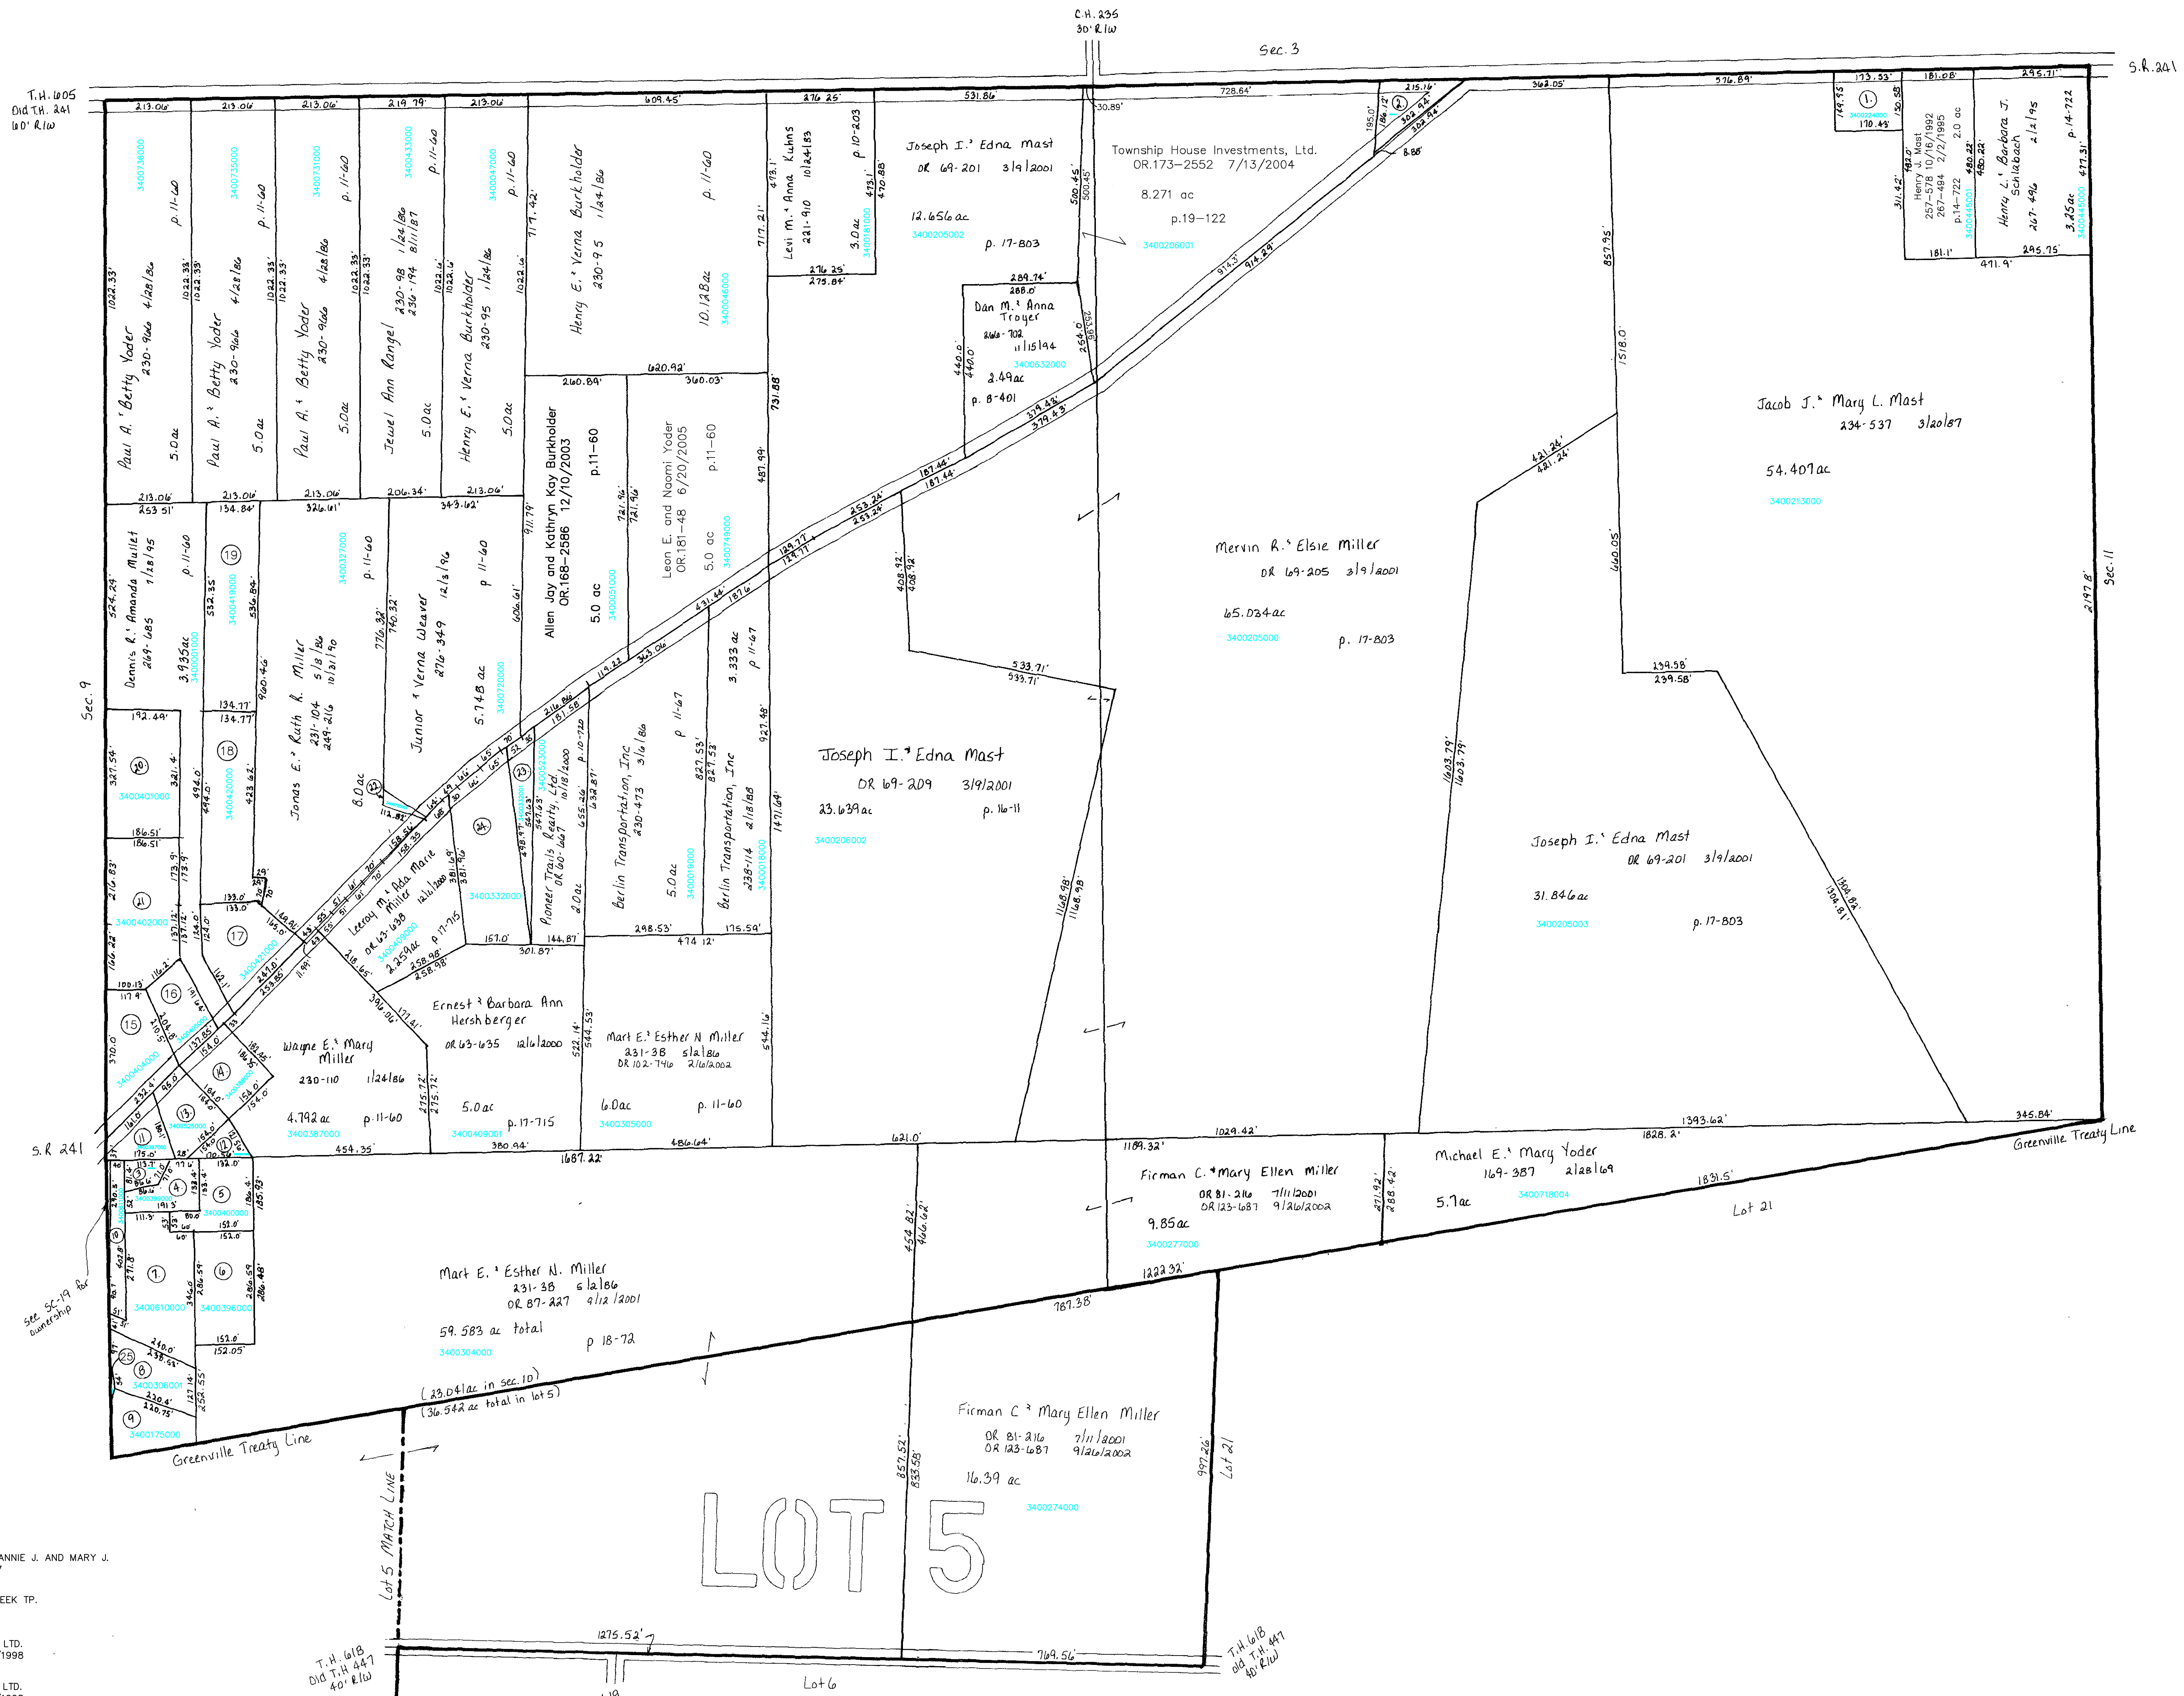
C.H. 235
30' R/W

Sec. 3

S.R. 241

T.H. 605
Old T.H. 241
60' R/W

213.06' 213.06' 213.06' 219.79' 213.06' 609.45' 276.25' 531.86' 728.64' 215.16' 362.05' 576.89' 173.53' 181.08' 295.71'

3400736000 p. 11-60
3400735000 p. 11-60
3400731000 p. 11-60
3400433000 p. 11-60
3400047000 p. 11-60

1022.33' Paul A. & Betty Yoder 230-966 4/28/86 5.0ac
1022.33' Paul A. & Betty Yoder 230-966 4/28/86 5.0ac
1022.33' Paul A. & Betty Yoder 230-966 4/28/86 5.0ac
1022.33' Jewel Ann Rangel 230-98 1/24/86 236-194 8/11/87 5.0ac
1022.16' Henry E. & Verna Burkholder 230-95 1/24/86 5.0ac

717.42' Henry E. & Verna Burkholder 230-95 1/24/86
p. 11-60 10.128ac 3400046000 717.21'
Levi M. & Anna Kuhns 221-910 10/24/83 473.1'
3.0ac 3400081000 p. 10-203 473.1' 470.88'
276.25' 275.84'

Joseph I. & Edna Mast OR 69-201 3/9/2001 12.656ac 3400205002 p. 17-803

Township House Investments, Ltd. OR.173-2552 7/13/2004 8.271 ac p.19-122 3400206001

500.45' 30.89' 195.0' 186.12' 302.94' 8.88' 914.3' 914.29'

289.74' 288.0' Dan M. & Anna Troyer 266-702 11/15/94 3400632000 2.49ac p. 8-401 440.0' 264.0'

149.55 1 3400224000 170.45' 150.58'
311.42' 482.0' Henry J. Mast 257-578 10/16/1992 267-494 2/2/1995 p.14-722 2.0 ac 3400445001 480.22' 181.1'
Henry L. & Barbara J. Schlabach 267-496 2/2/95 p. 14-722 3.25ac 3400445000 477.31' 295.75' 471.9'

857.95' 1518.0'
Jacob J. & Mary L. Mast 234-537 3/20/87 54.407ac 3400213000

620.92' 260.84' 360.03'
Allen Jay and Kathryn Kay Burkholder OR.168-2586 12/10/2003 p.11-60 5.0 ac 3400051000 911.79'
Leon E. and Naomi Yoder OR.181-48 6/20/2005 p.11-60 5.0 ac 3400749000 721.96'
731.88' 487.99'

213.06' 213.06' 213.06' 206.34' 213.06' 253.51' 134.84' 326.61' 343.62'
Dennis R. & Amanda Mullet 269-685 1/28/95 p. 11-60 3.935ac 3400415000 524.29'
19 3400416000 532.35' 536.84'
Jonas E. & Ruth R. Miller 231-104 5/8/86 249-216 10/31/90 3400327000 p. 11-60 960.46'
Junior & Verna Weaver 276-349 12/3/96 p 11-60 5.748ac 3400723000 776.32' 740.32' 606.61'

Sec. 9
192.49' 134.77' 20 3400401000 321.4' 327.54' 18 3400420000 494.0' 423.62'
186.51' 21 3400402000 216.83' 173.9' 137.12' 124.0' 133.0' 17 146.22'
8.0ac 22 23 24 3400332000
Leeroy M. & Ada Marie Miller OR 63-638 12/6/2000 3400409000 2.259ac p. 17-715 258.98'
Pioneer Trails Realty, Ltd. OR 60-667 10/18/2000 2.0ac 3400523000 p. 10-720
Berlin Transportation, Inc 230-473 3/6/86 p 11-67 5.0ac 3400019000 827.53'
Berlin Transportation, Inc 238-114 2/18/88 3.333 ac p 11-67 3400018000 927.48' 1471.64'
298.53' 474.12' 175.59' 157.0' 144.87' 301.87'

Joseph I. & Edna Mast OR 69-209 3/9/2001 23.639ac p. 16-11 3400206002
408.92' 533.71'

Mervin R. & Elsie Miller OR 69-205 3/9/2001 65.034ac 3400205000 p. 17-803
1168.98'

Joseph I. & Edna Mast OR 69-201 3/9/2001 31.846ac 3400205003 p. 17-803
421.24' 660.05' 239.58' 1603.79' 1304.81'

2197.8' Sec. 11

16 15 3400404000 14 13 11 12 100.13 117.9 370.0
Wayne E. & Mary Miller 230-110 1/24/86 4.792ac p. 11-60 3400387000 454.35'
Ernest & Barbara Ann Hershberger OR 63-635 12/6/2000 5.0ac p. 17-715 3400409001 380.94' 275.72'
Mart E. & Esther N Miller 231-38 5/2/86 OR 102-746 2/6/2002 6.0ac p. 11-60 3400305000 486.64' 522.14' 544.53' 544.16'

S.R. 241
621.0' 1029.42' 1189.32' 1393.62' 345.84' 1828.2'
Greenville Treaty Line

3 4 5 3400400000 1 3400610000 6 3400396000 8 3400306001 9 3400175000 25 10
See SC-19 for ownership

Mart E. & Esther N. Miller 231-38 5/2/86 OR 87-227 9/12/2001 59.583 ac total 3400304000 p 18-72
1687.22'
454.82' 446.62'

Firman C. & Mary Ellen Miller OR 81-216 7/11/2001 OR 123-687 9/26/2002 9.85ac 3400277000 271.92' 288.42'
Michael E. & Mary Yoder 169-387 2/28/69 5.7ac 3400718004
1831.5' Lot 21
1222.32' 787.38'

(23.041ac in sec.10)
(36.542 ac total in lot 5)
Greenville Treaty Line

Firman C & Mary Ellen Miller OR 81-216 7/11/2001 OR 123-687 9/26/2002 16.39 ac 3400274000
857.52' 833.58' 997.26' Lot 21

Lot 5 Match Line
LOT 5
1275.52' 769.56'
T.H. 618 Old T.H. 447 40' R/W
T.H. 618 old T.H. 447 40' R/W
Lot 6

ANNIE J. AND MARY J.
EEK TP.
LTD.
1998
LTD.